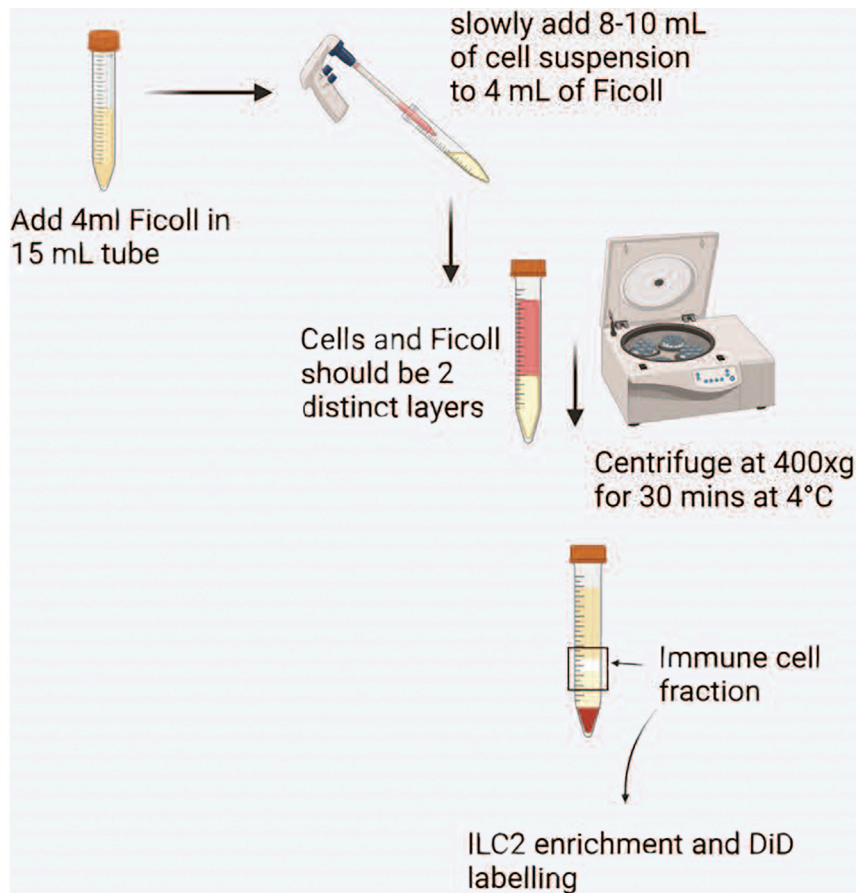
slowly add 8-10 mL of cell suspension to 4 mL of Ficoll

Add 4ml Ficoll in 15 mL tube

Cells and Ficoll should be 2 distinct layers

Centrifuge at 400xg for 30 mins at 4°C

Immune cell fraction

ILC2 enrichment and DiD labelling